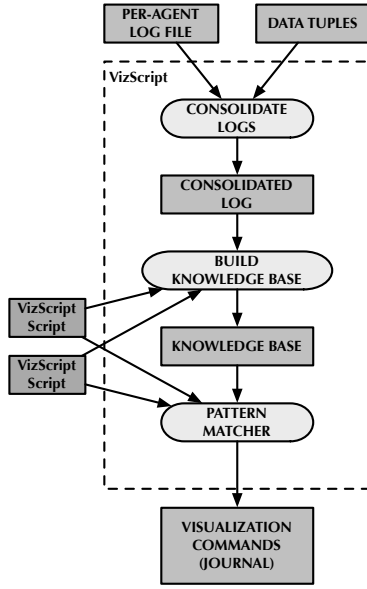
PER-AGENT LOG FILE

DATA TUPLES

VizScript

CONSOLIDATE LOGS

CONSOLIDATED LOG

BUILD KNOWLEDGE BASE

VizScript Script

VizScript Script

KNOWLEDGE BASE

PATTERN MATCHER

VISUALIZATION COMMANDS (JOURNAL)